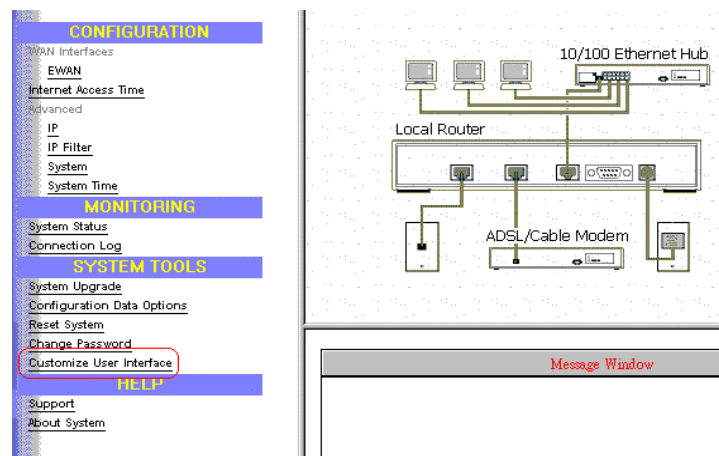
CONFIGURATION
WAN Interfaces
EWAN
Internet Access Time
Advanced
IP
IP Filter
System
System Time
MONITORING
System Status
Connection Log
SYSTEM TOOLS
System Upgrade
Configuration Data Options
Reset System
Change Password
Customize User Interface
HELP
Support
About System

10/100 Ethernet Hub
Local Router
ADSL/Cable Modem

Message Window